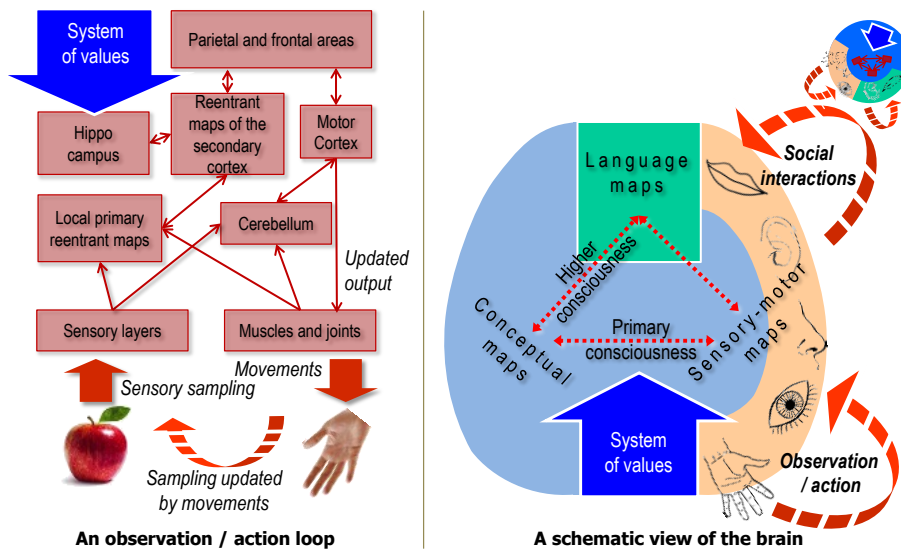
System of values

Parietal and frontal areas

Hippo campus

Reentrant maps of the secondary cortex

Motor Cortex

Local primary reentrant maps

Cerebellum

Updated output

Sensory layers

Muscles and joints

Movements

Sensory sampling

Sampling updated by movements

An observation / action loop

Language maps

Higher consciousness

Conceptual maps

Primary consciousness

Sensory-motor maps

System of values

Social interactions

Observation / action

A schematic view of the brain